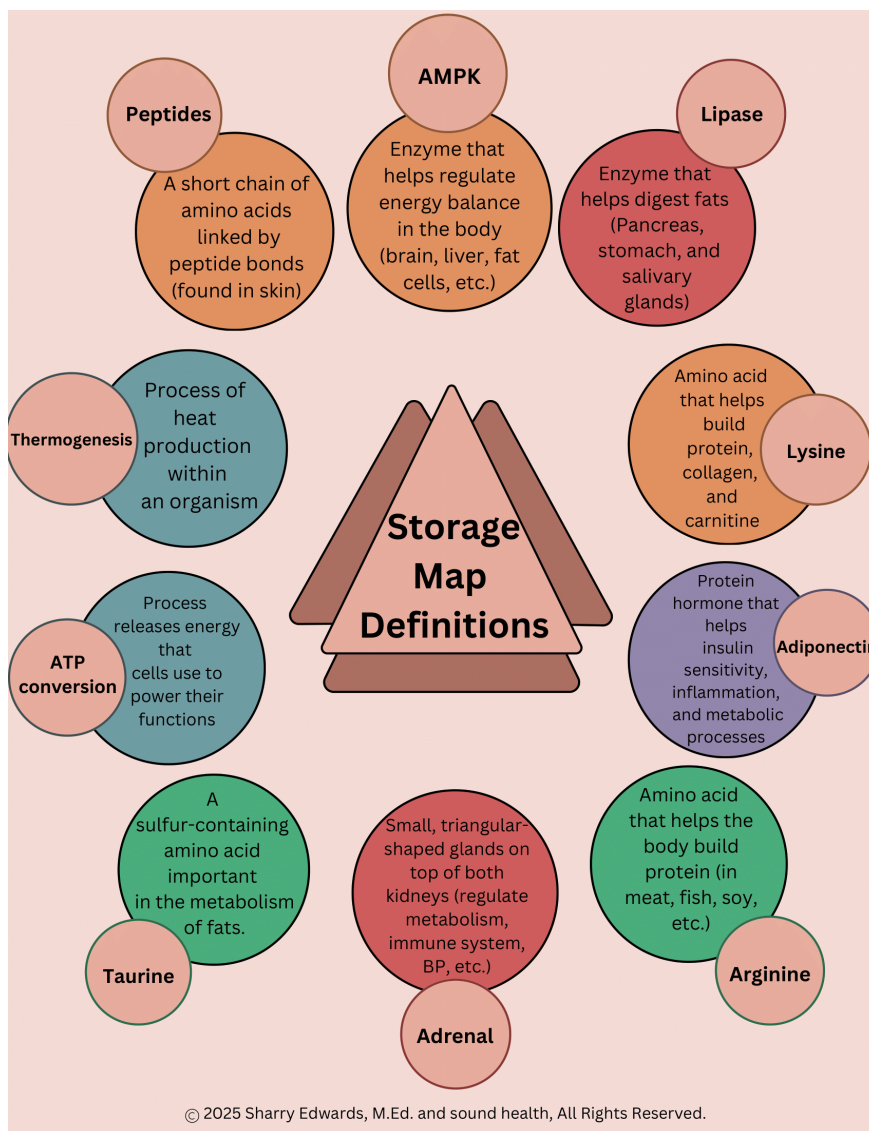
Peptides

A short chain of amino acids linked by peptide bonds (found in skin)

AMPK

Enzyme that helps regulate energy balance in the body (brain, liver, fat cells, etc.)

Lipase

Enzyme that helps digest fats (Pancreas, stomach, and salivary glands)

Thermogenesis

Process of heat production within an organism

Amino acid that helps build protein, collagen, and carnitine

Lysine

Storage Map Definitions

ATP conversion

Process releases energy that cells use to power their functions

Protein hormone that helps insulin sensitivity, inflammation, and metabolic processes

Adiponectin

A sulfur-containing amino acid important in the metabolism of fats.

Taurine

Small, triangular-shaped glands on top of both kidneys (regulate metabolism, immune system, BP, etc.)

Adrenal

Amino acid that helps the body build protein (in meat, fish, soy, etc.)

Arginine

© 2025 Sharry Edwards, M.Ed. and sound health, All Rights Reserved.